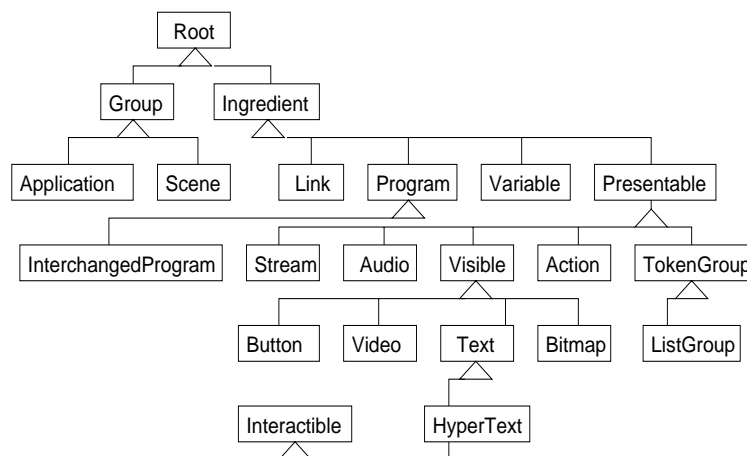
Root

Group

Ingredient

Application

Scene

Link

Program

Variable

Presentable

InterchangedProgram

Stream

Audio

Visible

Action

TokenGroup

Button

Video

Text

Bitmap

ListGroup

Interactible

HyperText